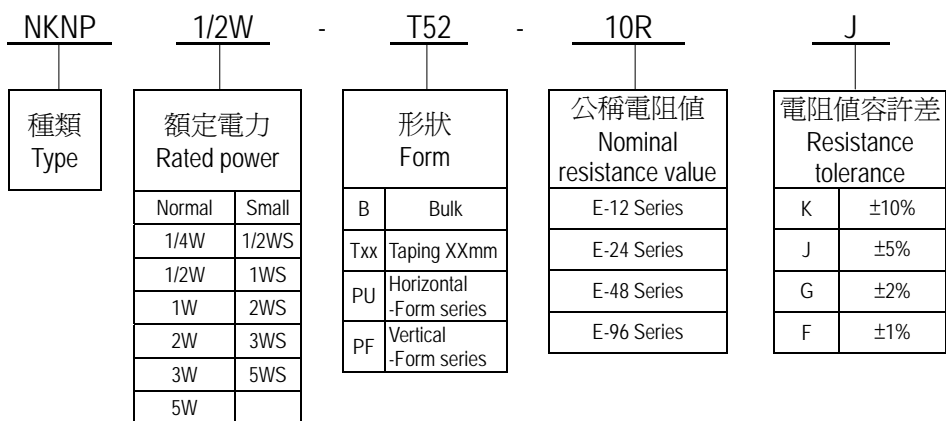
NKNP 1/2W - T52 - 10R J

種類
Type

額定電力
Rated power

| Normal | Small |
|---|---|
| 1/4W | 1/2WS |
| 1/2W | 1WS |
| 1W | 2WS |
| 2W | 3WS |
| 3W | 5WS |
| 5W | |

形狀
Form

| B | Bulk |
|---|---|
| Txx | Taping XXmm |
| PU | Horizontal -Form series |
| PF | Vertical -Form series |

公稱電阻值
Nominal resistance value

| E-12 Series |
|---|
| E-24 Series |
| E-48 Series |
| E-96 Series |

電阻值容許差
Resistance tolerance

| K | ±10% |
|---|---|
| J | ±5% |
| G | ±2% |
| F | ±1% |